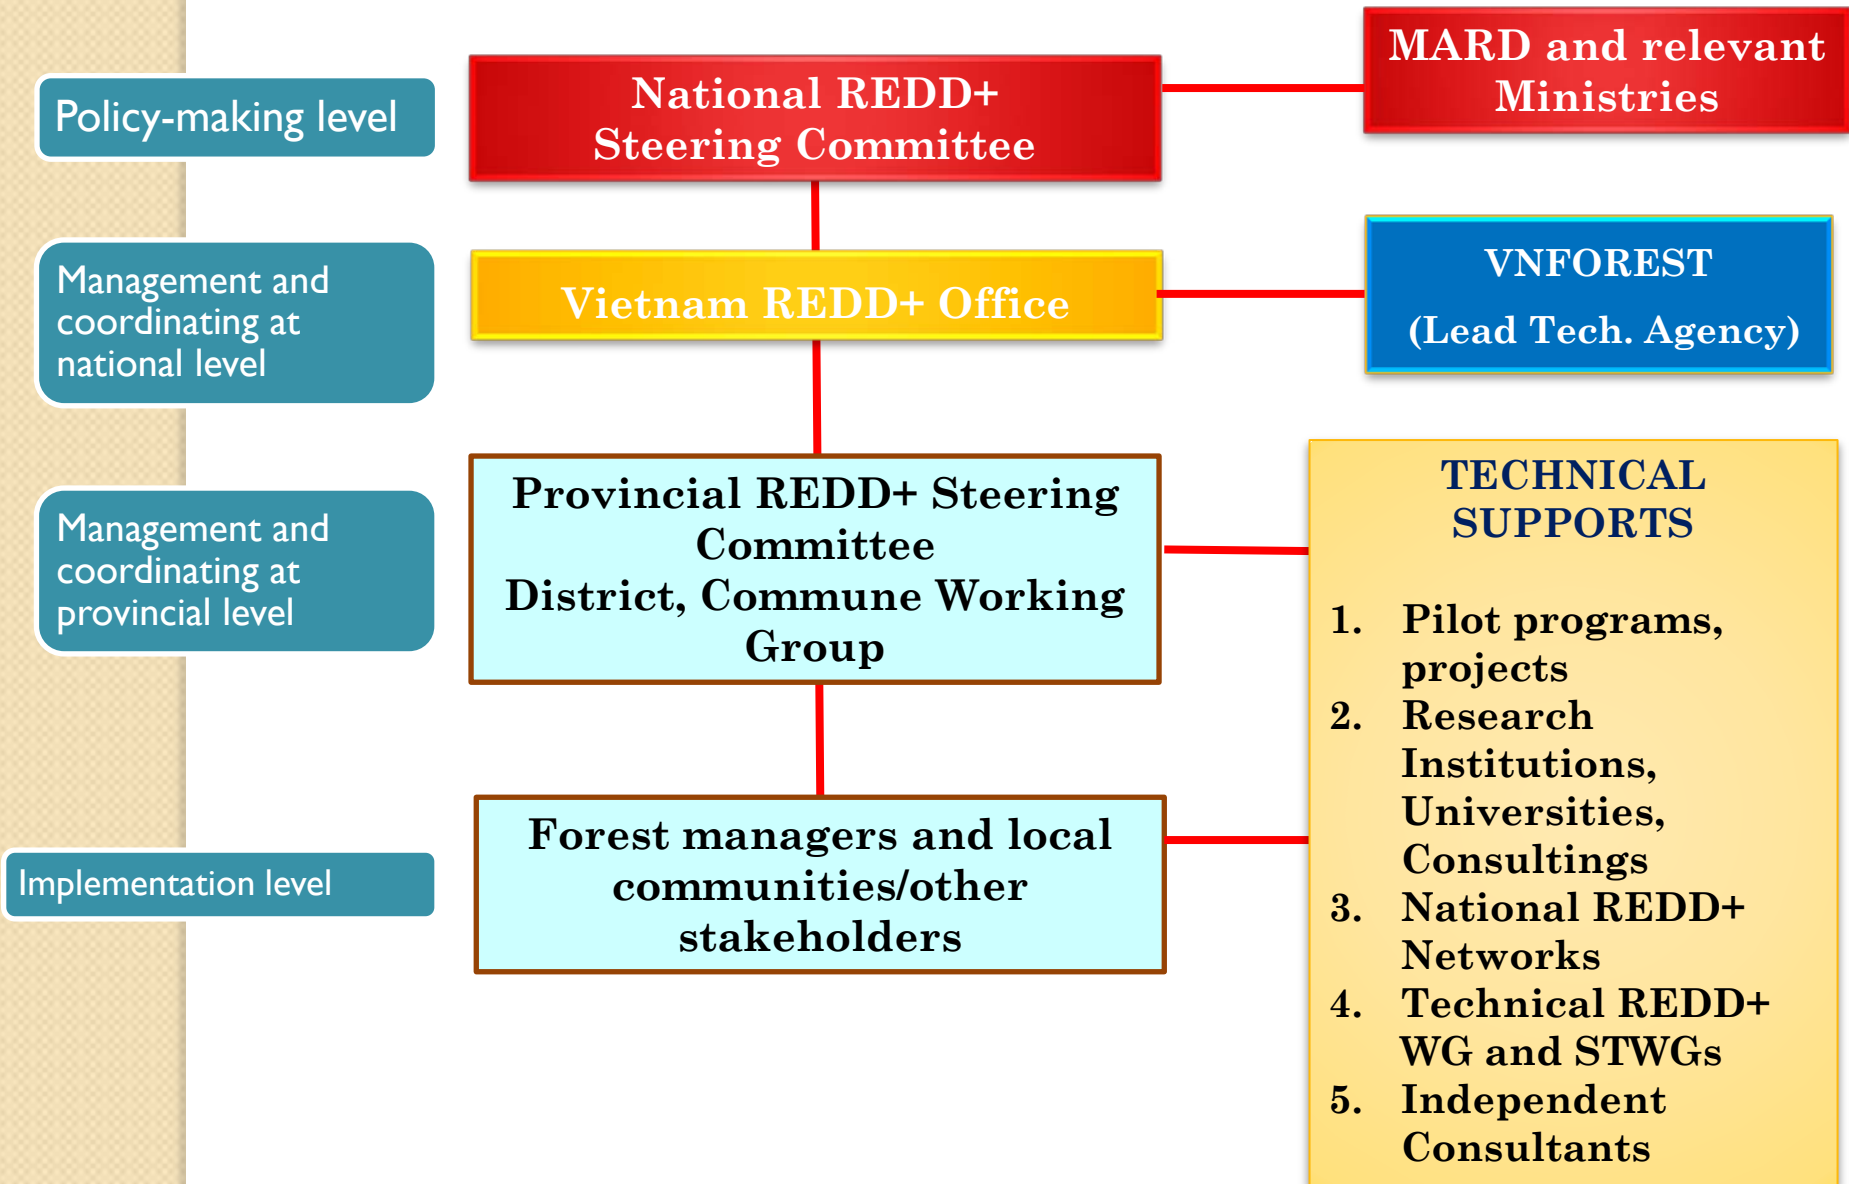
Policy-making level

National REDD+ Steering Committee

MARD and relevant Ministries

Management and coordinating at national level

Vietnam REDD+ Office

VNFOREST

(Lead Tech. Agency)

Management and coordinating at provincial level

Provincial REDD+ Steering Committee
District, Commune Working Group

TECHNICAL SUPPORTS

1. Pilot programs, projects
2. Research Institutions, Universities, Consultings
3. National REDD+ Networks
4. Technical REDD+ WG and STWGs
5. Independent Consultants

Implementation level

Forest managers and local communities/other stakeholders